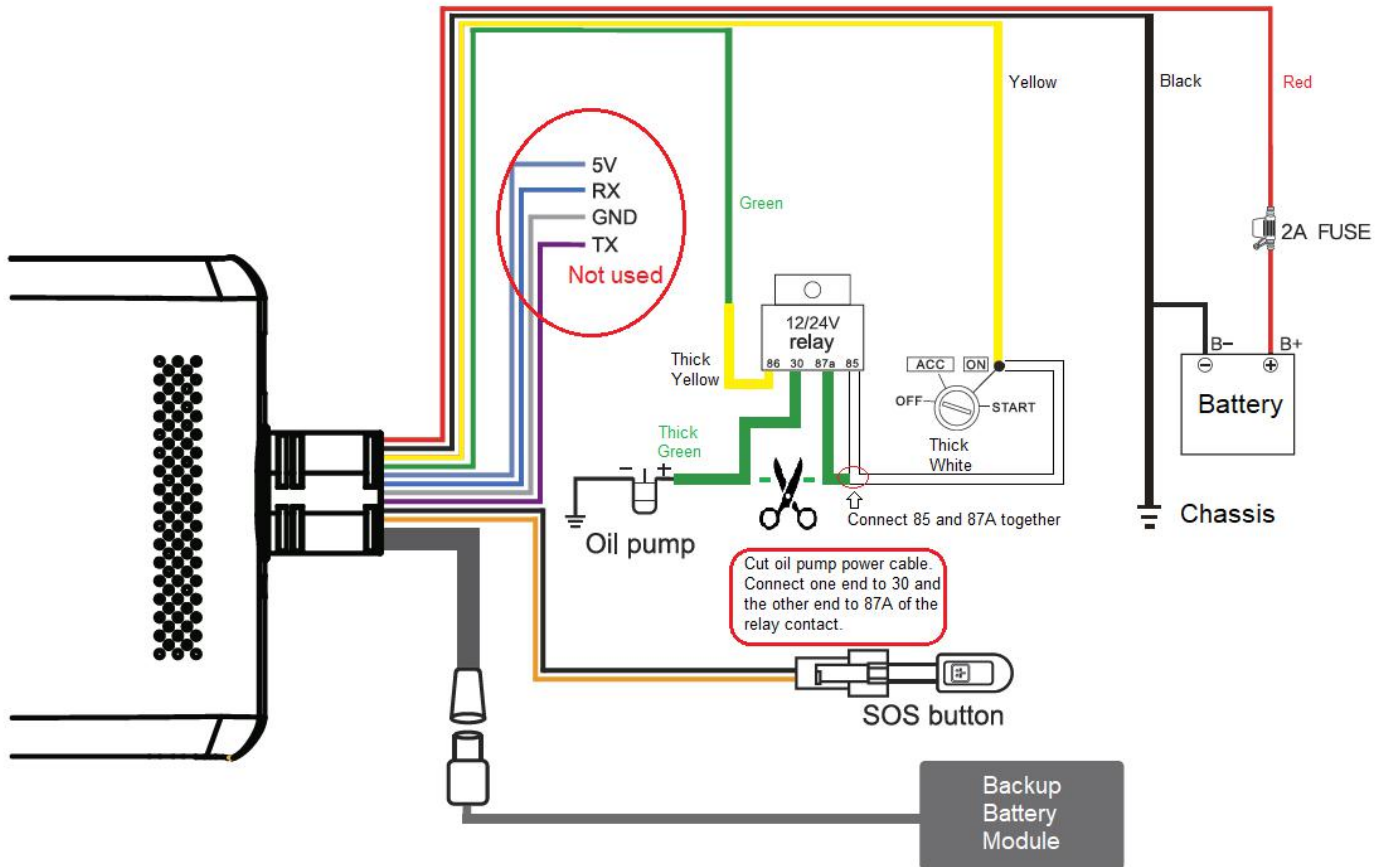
Yellow

Black

Red

5V
RX
GND
TX
Not used

Green

2A FUSE

12/24V
relay
86 30 87a 85

Thick Yellow

ACC ON
OFF START

Thick White

B− B+
Battery

Thick Green

Oil pump

Connect 85 and 87A together

Chassis

Cut oil pump power cable. Connect one end to 30 and the other end to 87A of the relay contact.

SOS button

Backup Battery Module